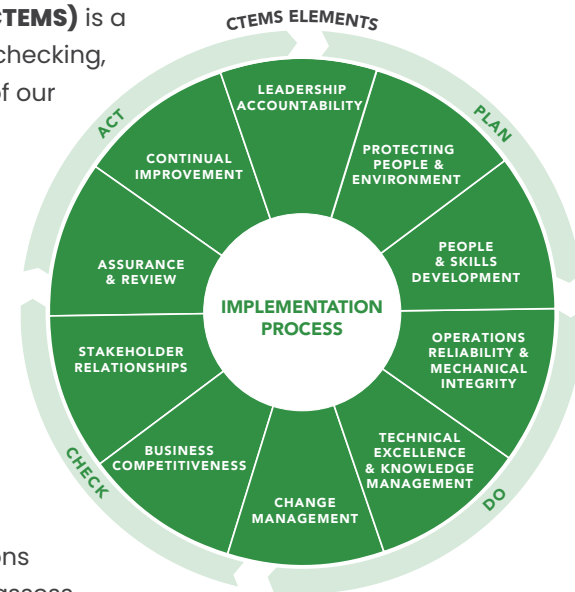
CTEMS) is a
checking,
of our

ons
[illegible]

CTEMS ELEMENTS

ACT
PLAN
DO
CHECK

LEADERSHIP ACCOUNTABILITY

PROTECTING PEOPLE & ENVIRONMENT

PEOPLE & SKILLS DEVELOPMENT

OPERATIONS RELIABILITY & MECHANICAL INTEGRITY

TECHNICAL EXCELLENCE & KNOWLEDGE MANAGEMENT

CHANGE MANAGEMENT

BUSINESS COMPETITIVENESS

STAKEHOLDER RELATIONSHIPS

ASSURANCE & REVIEW

CONTINUAL IMPROVEMENT

IMPLEMENTATION PROCESS